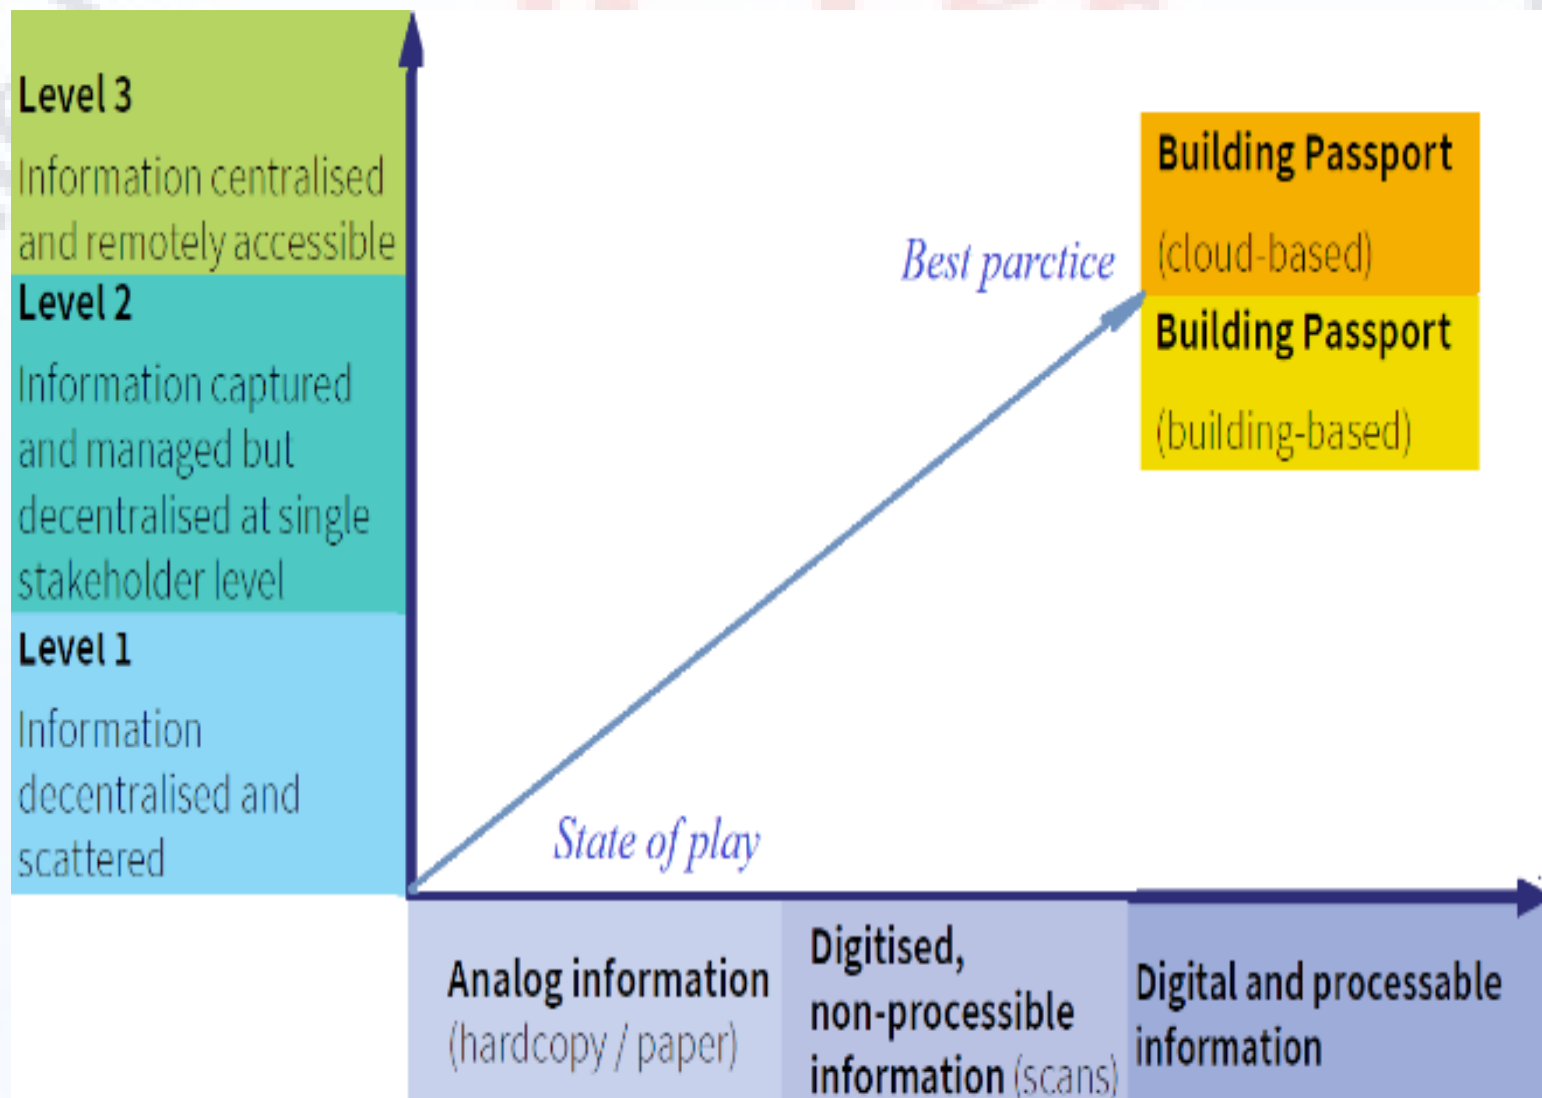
Level 3
Information centralised and remotely accessible

Level 2
Information captured and managed but decentralised at single stakeholder level

Level 1
Information decentralised and scattered

Best parctice

Building Passport
(cloud-based)

Building Passport
(building-based)

State of play

Analog information (hardcopy / paper)

Digitised, non-processible information (scans)

Digital and processable information